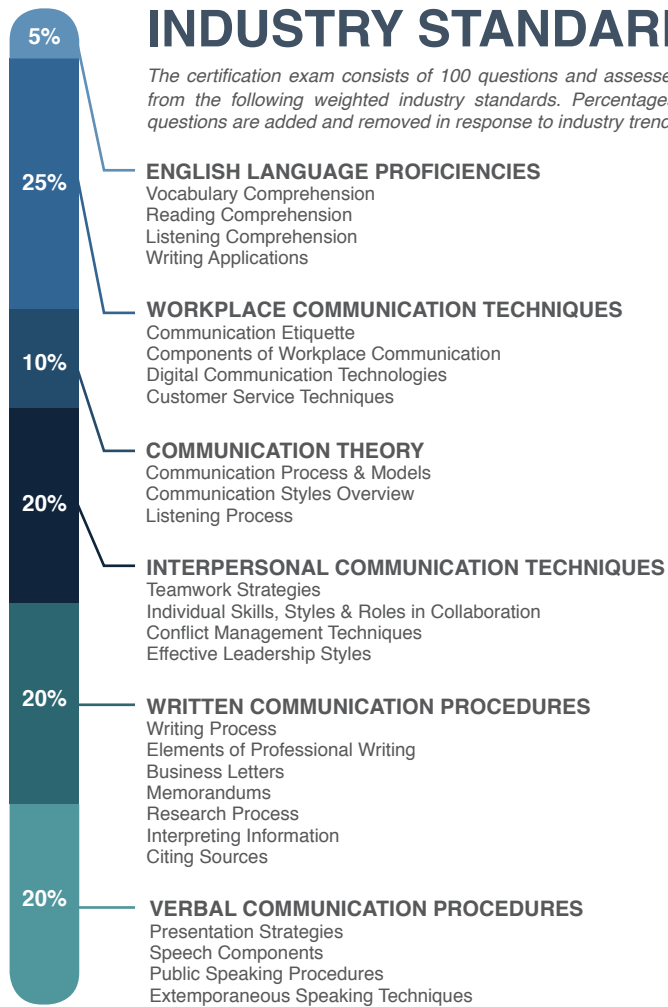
5%
25%
10%
20%
20%
20%

INDUSTRY STANDAR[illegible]

The certification exam consists of 100 questions and assesse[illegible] from the following weighted industry standards. Percentages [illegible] questions are added and removed in response to industry tren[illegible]

ENGLISH LANGUAGE PROFICIENCIES
Vocabulary Comprehension
Reading Comprehension
Listening Comprehension
Writing Applications

WORKPLACE COMMUNICATION TECHNIQUES
Communication Etiquette
Components of Workplace Communication
Digital Communication Technologies
Customer Service Techniques

COMMUNICATION THEORY
Communication Process & Models
Communication Styles Overview
Listening Process

INTERPERSONAL COMMUNICATION TECHNIQUES
Teamwork Strategies
Individual Skills, Styles & Roles in Collaboration
Conflict Management Techniques
Effective Leadership Styles

WRITTEN COMMUNICATION PROCEDURES
Writing Process
Elements of Professional Writing
Business Letters
Memorandums
Research Process
Interpreting Information
Citing Sources

VERBAL COMMUNICATION PROCEDURES
Presentation Strategies
Speech Components
Public Speaking Procedures
Extemporaneous Speaking Techniques